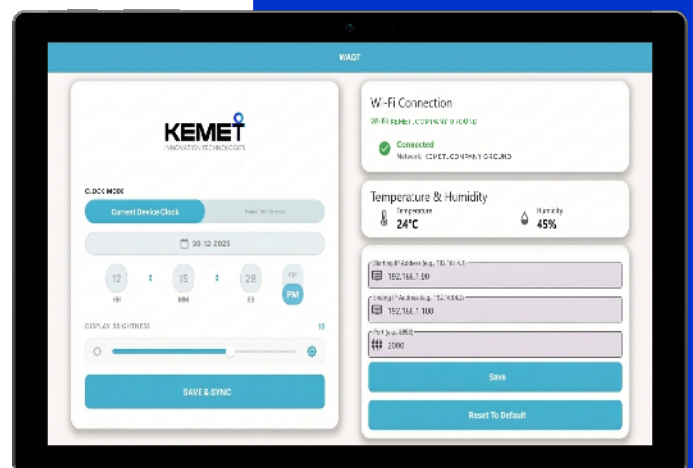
WAQT

KEMET
INNOVATION TECHNOLOGIES

CLOCK MODE

Current Device Clock
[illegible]

30-12-2025

12 : 15 : 28 AM PM
HH MM SS

DISPLAY BRIGHTNESS 10

SAVE & SYNC

Wi-Fi Connection
Wi-Fi KEMET_COMPANY GROUND

Connected
Network: KEMET_COMPANY GROUND

Temperature & Humidity
Temperature 24°C
Humidity 45%

Starting IP Address (e.g., 192.168.1.x)
192.168.1.90

Ending IP Address (e.g., 192.168.1.x)
192.168.1.100

Port (e.g., 8080)
2000

Save

Reset To Default